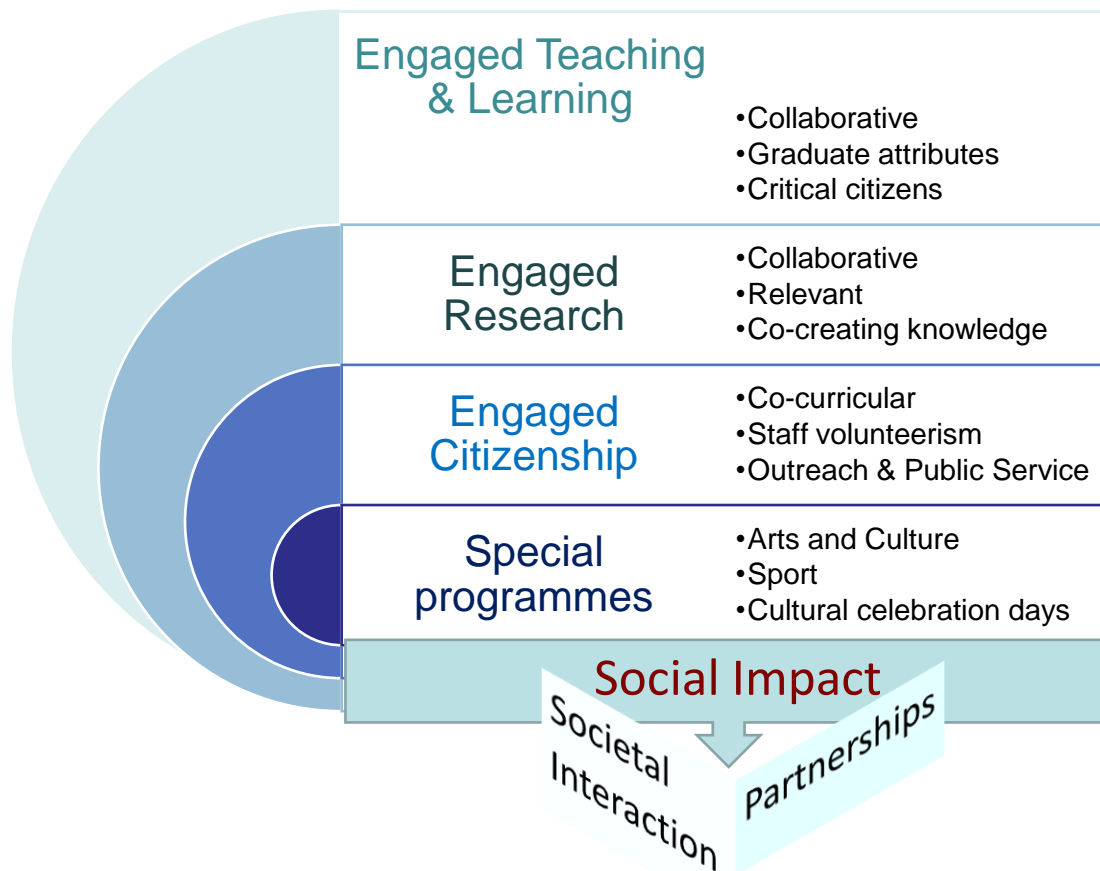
Engaged Teaching & Learning

•Collaborative
•Graduate attributes
•Critical citizens

Engaged Research

•Collaborative
•Relevant
•Co-creating knowledge

Engaged Citizenship

•Co-curricular
•Staff volunteerism
•Outreach & Public Service

Special programmes

•Arts and Culture
•Sport
•Cultural celebration days

Social Impact

Societal Interaction

Partnerships